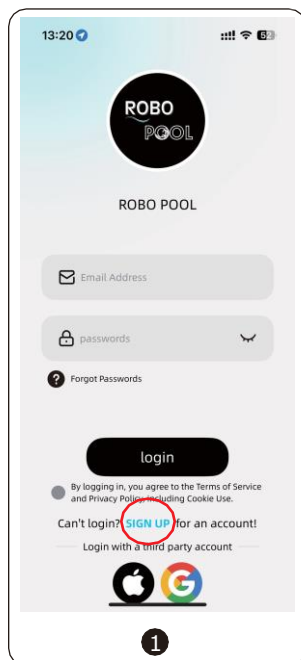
13:20

52

ROBO POOL

ROBO POOL

Email Address

passwords

Forgot Passwords

login

By logging in, you agree to the Terms of Service and Privacy Policy including Cookie Use.

Can't login? SIGN UP for an account!

Login with a third party account

1